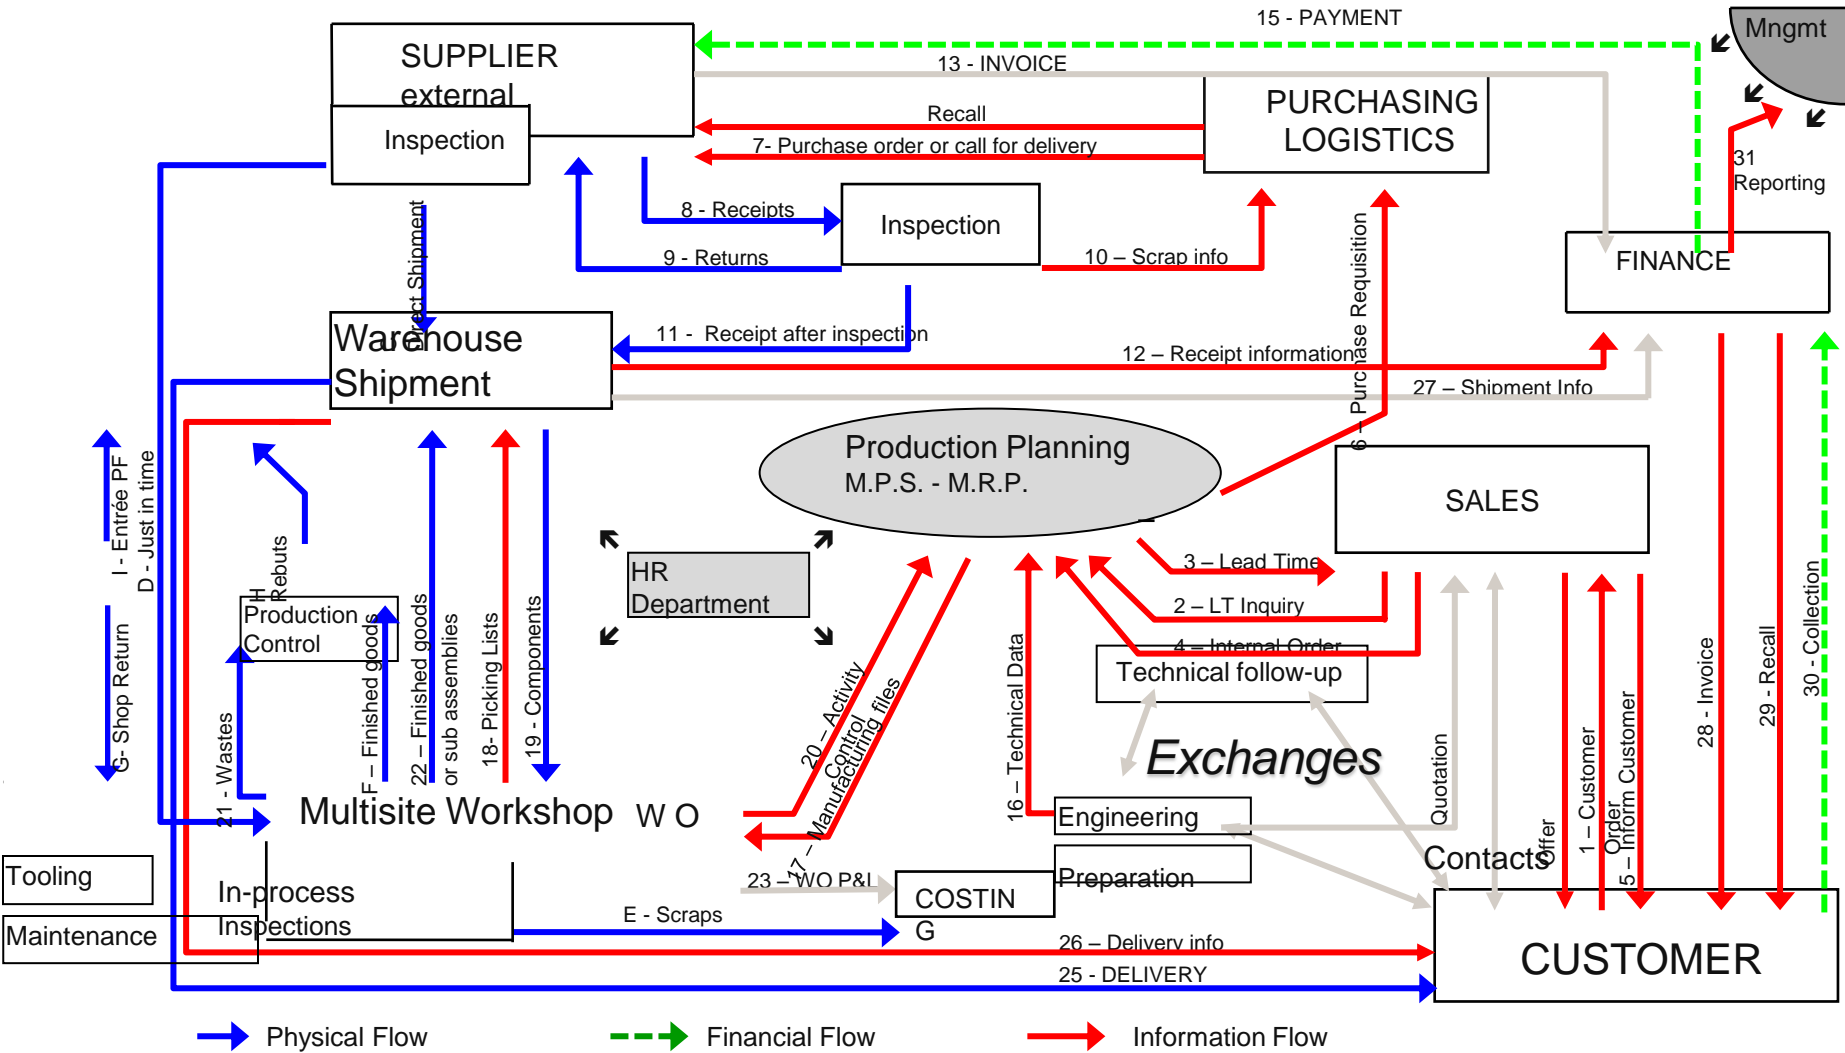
15 - PAYMENT

Mngmt

SUPPLIER external

Inspection

13 - INVOICE

Recall

7- Purchase order or call for delivery

PURCHASING LOGISTICS

31 Reporting

8 - Receipts

Inspection

9 - Returns

10 – Scrap info

FINANCE

Direct Shipment

Warehouse Shipment

11 - Receipt after inspection

12 – Receipt information

6 – Purchase Requisition

27 – Shipment Info

I - Entrée PF
D - Just in time

Production Planning
M.P.S. - M.R.P.

SALES

H Rebuts

Production Control

HR Department

3 – Lead Time

2 – LT Inquiry

4 – Internal Order

Technical follow-up

G- Shop Return

21 - Wastes

F – Finished goods

22 – Finished goods or sub assemblies

18- Picking Lists

19 - Components

20 – Activity Control

17 – Manufacturing files

16 – Technical Data

Exchanges

Quotation

Offer

1 – Customer Order

5 – Inform Customer

28 - Invoice

29 - Recall

30 - Collection

Multisite Workshop W O

Engineering

Preparation

Contacts

Tooling

Maintenance

In-process Inspections

23 – WO P&L

COSTIN G

E - Scraps

26 – Delivery info

25 - DELIVERY

CUSTOMER

Physical Flow

Financial Flow

Information Flow